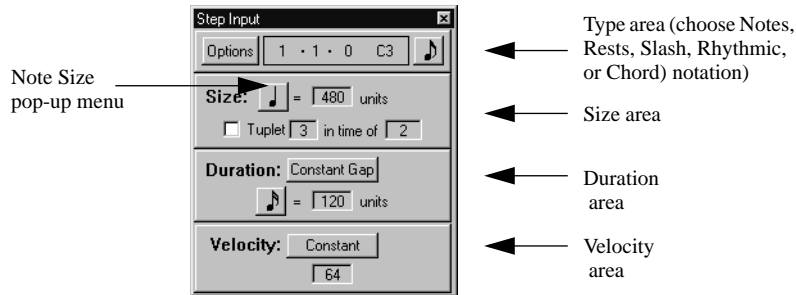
Step Input

Options 1 · 1 · 0 C3

Size: = 480 units

Tuplet 3 in time of 2

Duration: Constant Gap

= 120 units

Velocity: Constant

64

Note Size pop-up menu

Type area (choose Notes, Rests, Slash, Rhythmic, or Chord) notation)

Size area

Duration area

Velocity area